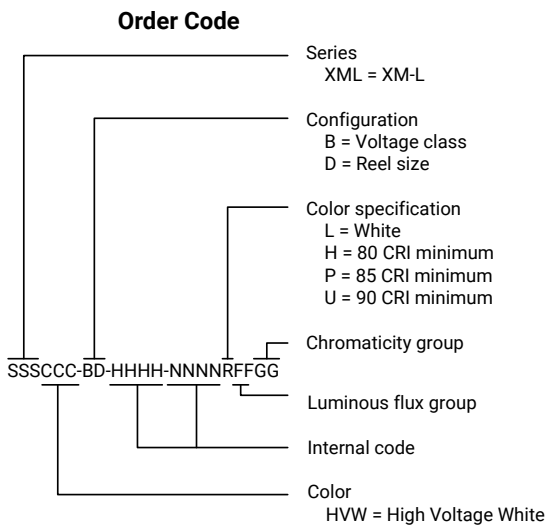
Order Code

Series
XML = XM-L

Configuration
B = Voltage class
D = Reel size

Color specification
L = White
H = 80 CRI minimum
P = 85 CRI minimum
U = 90 CRI minimum

Chromaticity group

SSSCCC-BD-HHHH-NNNNRFFGG

Luminous flux group

Internal code

Color
HVW = High Voltage White